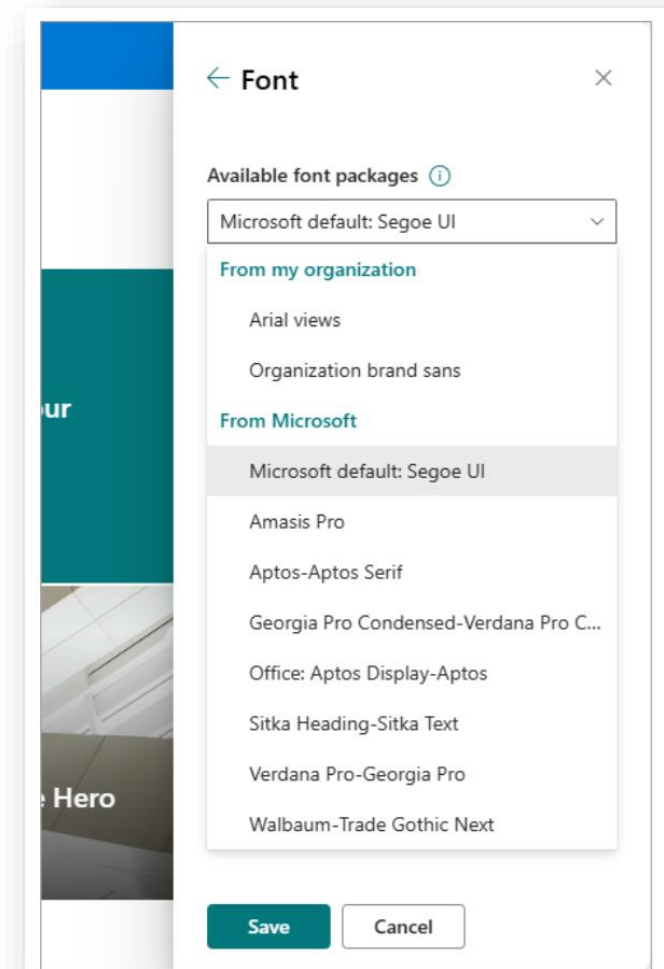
ur

Hero

Font

Available font packages

Microsoft default: Segoe UI

From my organization

Arial views

Organization brand sans

From Microsoft

Microsoft default: Segoe UI

Amasis Pro

Aptos-Aptos Serif

Georgia Pro Condensed-Verdana Pro C...

Office: Aptos Display-Aptos

Sitka Heading-Sitka Text

Verdana Pro-Georgia Pro

Walbaum-Trade Gothic Next

Save

Cancel